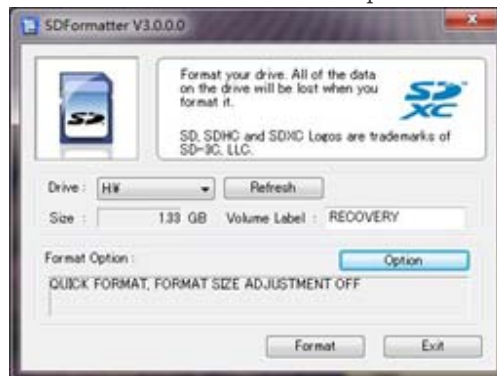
SDFormatter V3.0.0.0

Format your drive. All of the data on the drive will be lost when you format it.

SD XC

SD, SDHC and SDXC Logos are trademarks of SD-3C, LLC.

Drive : H:¥

Refresh

Size : 1.33 GB

Volume Label : RECOVERY

Format Option :

Option

QUICK FORMAT, FORMAT SIZE ADJUSTMENT OFF

Format

Exit